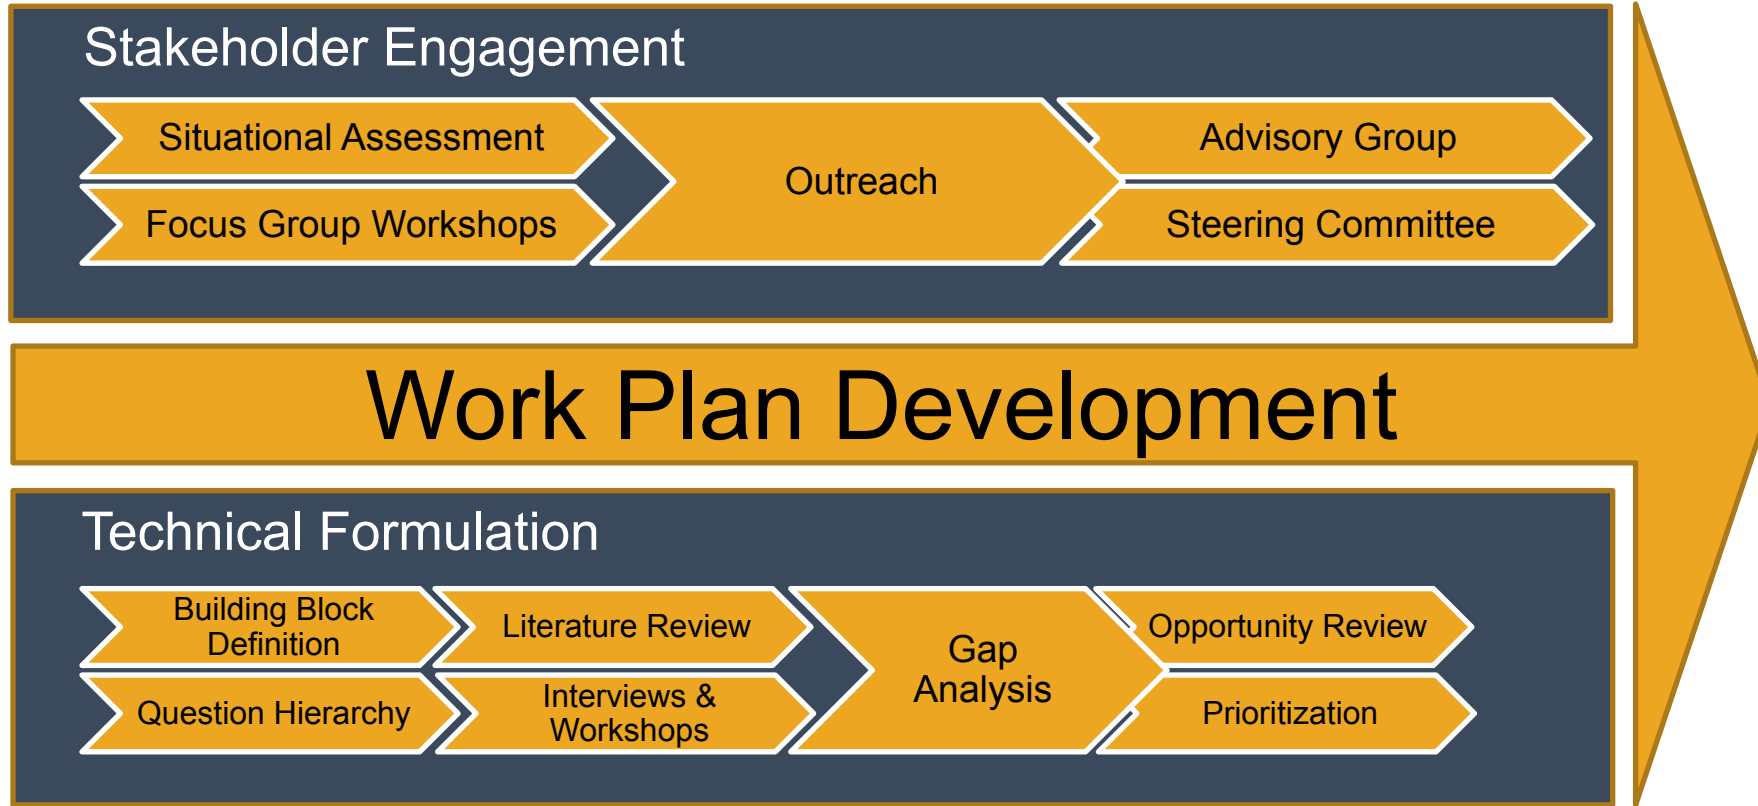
Stakeholder Engagement

Situational Assessment

Focus Group Workshops

Outreach

Advisory Group

Steering Committee

Work Plan Development

Technical Formulation

Building Block Definition

Question Hierarchy

Literature Review

Interviews & Workshops

Gap Analysis

Opportunity Review

Prioritization